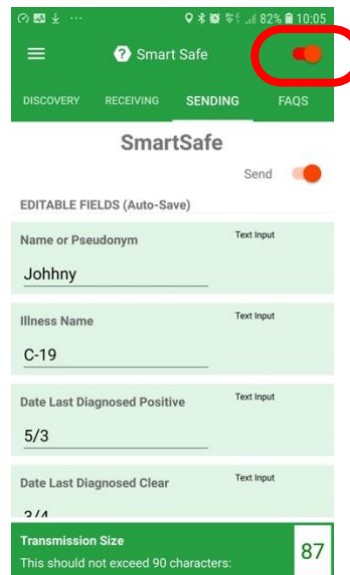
82% 10:05

Smart Safe

DISCOVERY RECEIVING SENDING FAQS

SmartSafe

Send

EDITABLE FIELDS (Auto-Save)

Name or Pseudonym
Text Input
Johhny

Illness Name
Text Input
C-19

Date Last Diagnosed Positive
Text Input
5/3

Date Last Diagnosed Clear
Text Input
3/4

Transmission Size
This should not exceed 90 characters:
87